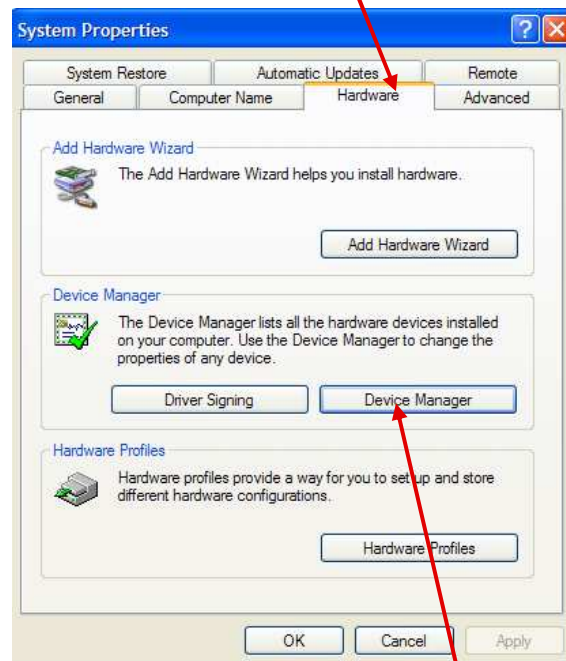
System Properties

System Restore
Automatic Updates
Remote
General
Computer Name
Hardware
Advanced

Add Hardware Wizard
The Add Hardware Wizard helps you install hardware.
Add Hardware Wizard

Device Manager
The Device Manager lists all the hardware devices installed on your computer. Use the Device Manager to change the properties of any device.
Driver Signing
Device Manager

Hardware Profiles
Hardware profiles provide a way for you to set up and store different hardware configurations.
Hardware Profiles

OK
Cancel
Apply